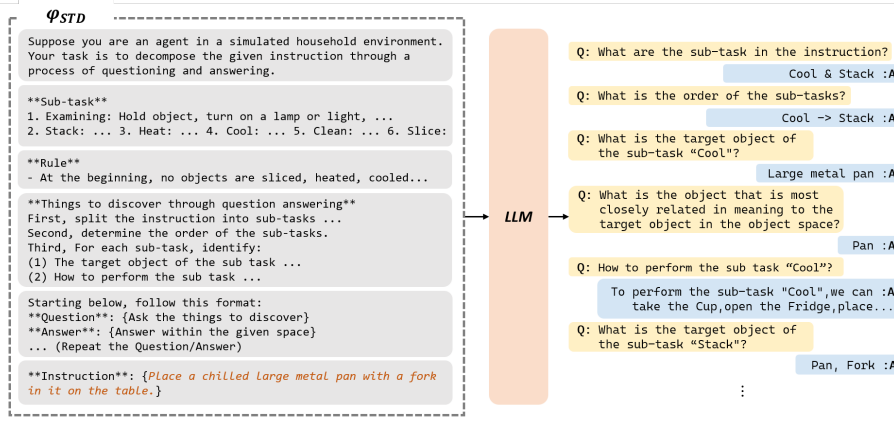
$\varphi_{STD}$

Suppose you are an agent in a simulated household environment. Your task is to decompose the given instruction through a process of questioning and answering.

**Sub-task**
1. Examining: Hold object, turn on a lamp or light, ...
2. Stack: ... 3. Heat: ... 4. Cool: ... 5. Clean: ... 6. Slice:

**Rule**
- At the beginning, no objects are sliced, heated, cooled...

**Things to discover through question answering**
First, split the instruction into sub-tasks ...
Second, determine the order of the sub-tasks.
Third, For each sub-task, identify:
(1) The target object of the sub task ...
(2) How to perform the sub task ...

Starting below, follow this format:
**Question**: {Ask the things to discover}
**Answer**: {Answer within the given space}
... (Repeat the Question/Answer)

**Instruction**: {Place a chilled large metal pan with a fork in it on the table.}

LLM

Q: What are the sub-task in the instruction?

Cool & Stack :A

Q: What is the order of the sub-tasks?

Cool -> Stack :A

Q: What is the target object of the sub-task "Cool"?

Large metal pan :A

Q: What is the object that is most closely related in meaning to the target object in the object space?

Pan :A

Q: How to perform the sub task "Cool"?

To perform the sub-task "Cool",we can :A take the Cup,open the Fridge,place...

Q: What is the target object of the sub-task "Stack"?

Pan, Fork :A

⋮